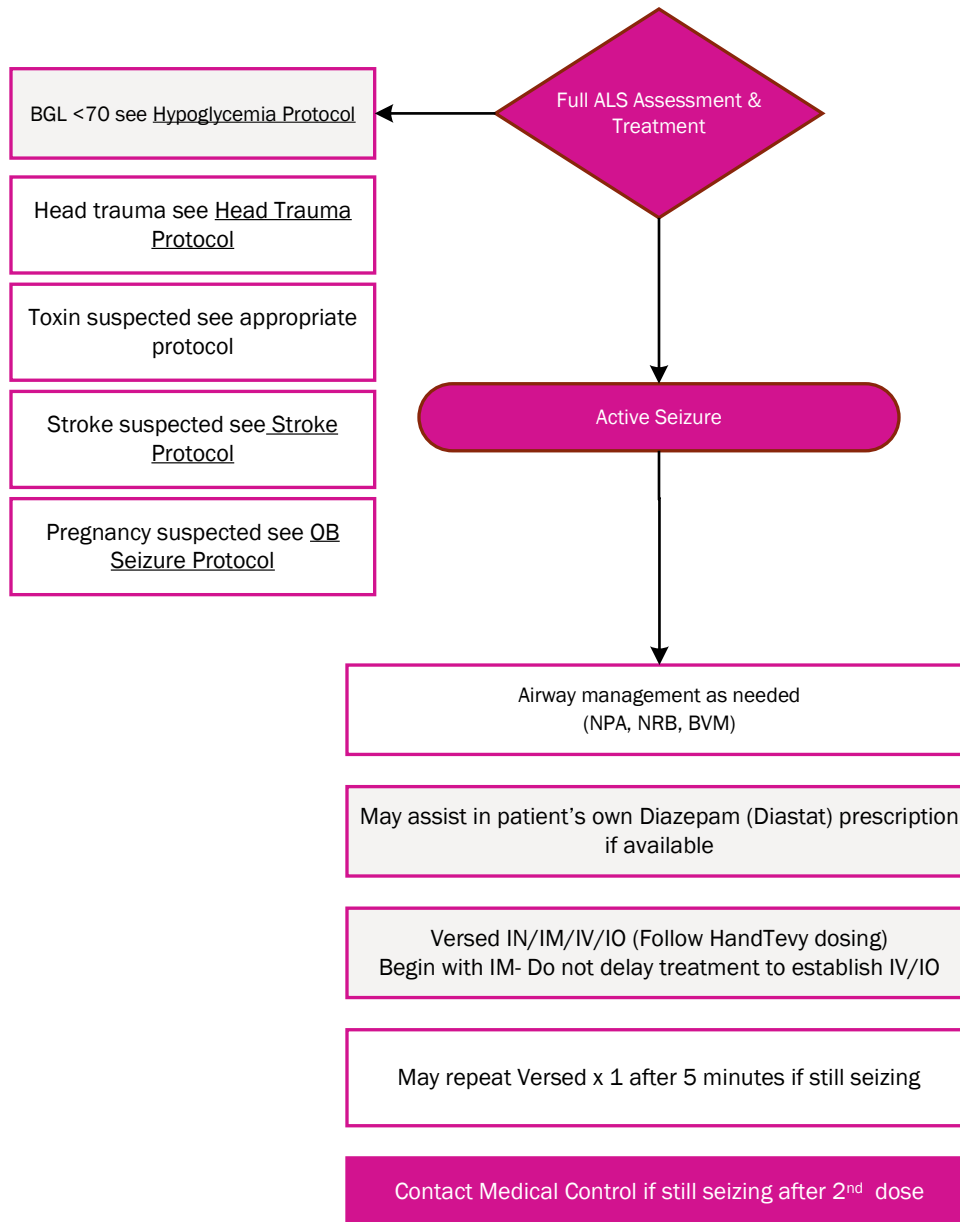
Full ALS Assessment & Treatment

BGL <70 see Hypoglycemia Protocol

Head trauma see Head Trauma Protocol

Toxin suspected see appropriate protocol

Stroke suspected see Stroke Protocol

Pregnancy suspected see OB Seizure Protocol

Active Seizure

Airway management as needed (NPA, NRB, BVM)

May assist in patient's own Diazepam (Diastat) prescription if available

Versed IN/IM/IV/IO (Follow HandTevy dosing)
Begin with IM- Do not delay treatment to establish IV/IO

May repeat Versed x 1 after 5 minutes if still seizing

Contact Medical Control if still seizing after 2$^{nd}$ dose